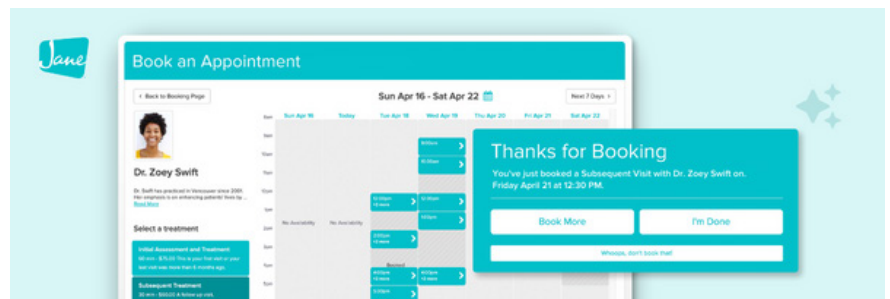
Jane

Book an Appointment

< Back to Booking Page

Sun Apr 16 - Sat Apr 22

Next 7 Days >

Sun Apr 16 | Today | Tue Apr 18 | Wed Apr 19 | Thu Apr 20 | Fri Apr 21 | Sat Apr 22

Dr. Zoey Swift

Dr. Swift has practiced in Vancouver since 2001. Her emphasis is on enhancing patients' lives by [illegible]
Read More

Select a treatment

Initial Assessment and Treatment
60 min · $75.00 This is your first visit or your last visit was more than 6 months ago.

Subsequent Treatment
30 min · $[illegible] follow up visit.

No Availability

No Availability

Thanks for Booking

You've just booked a Subsequent Visit with Dr. Zoey Swift on. Friday April 21 at 12:30 PM.

Book More

I'm Done

Whoops, don't book me!